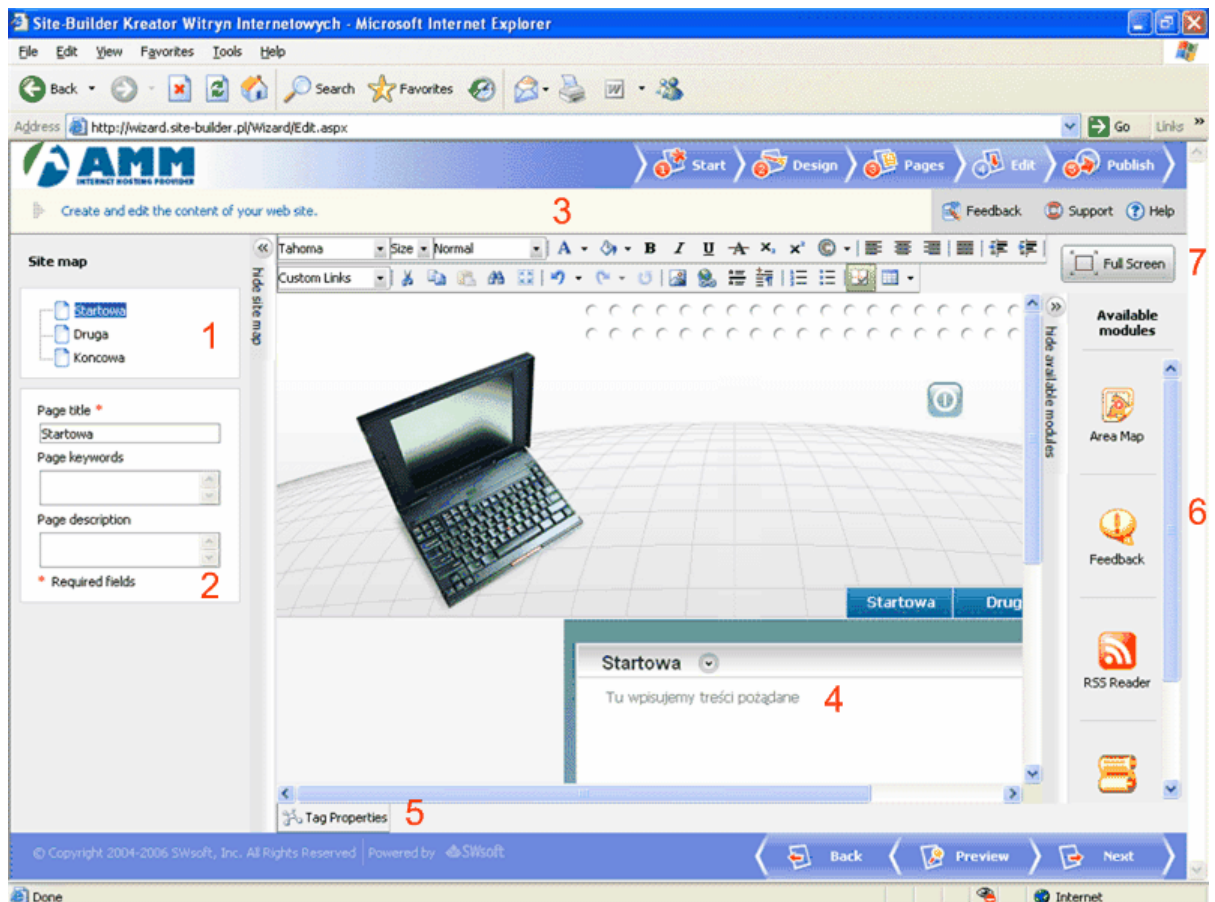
Site-Builder Kreator Witryn Internetowych - Microsoft Internet Explorer

File Edit View Favorites Tools Help

Back Search Favorites

Address http://wizard.site-builder.pl/Wizard/Edit.aspx Go Links

AMM INTERNET HOSTING PROVIDER

1 Start 2 Design 3 Pages 4 Edit 5 Publish

Create and edit the content of your web site. 3 Feedback Support Help

Site map

hide site map

Startowa
Druga
Koncowa

1

Page title *
Startowa
Page keywords
Page description
* Required fields

2

Tahoma Size Normal

Custom Links

Full Screen 7

hide available modules

Available modules

Area Map

Feedback

RSS Reader

6

Startowa Drug

Startowa

Tu wpisujemy treści pożądane 4

Tag Properties 5

© Copyright 2004-2006 SWsoft, Inc. All Rights Reserved Powered by SWsoft

Back Preview Next

Done Internet